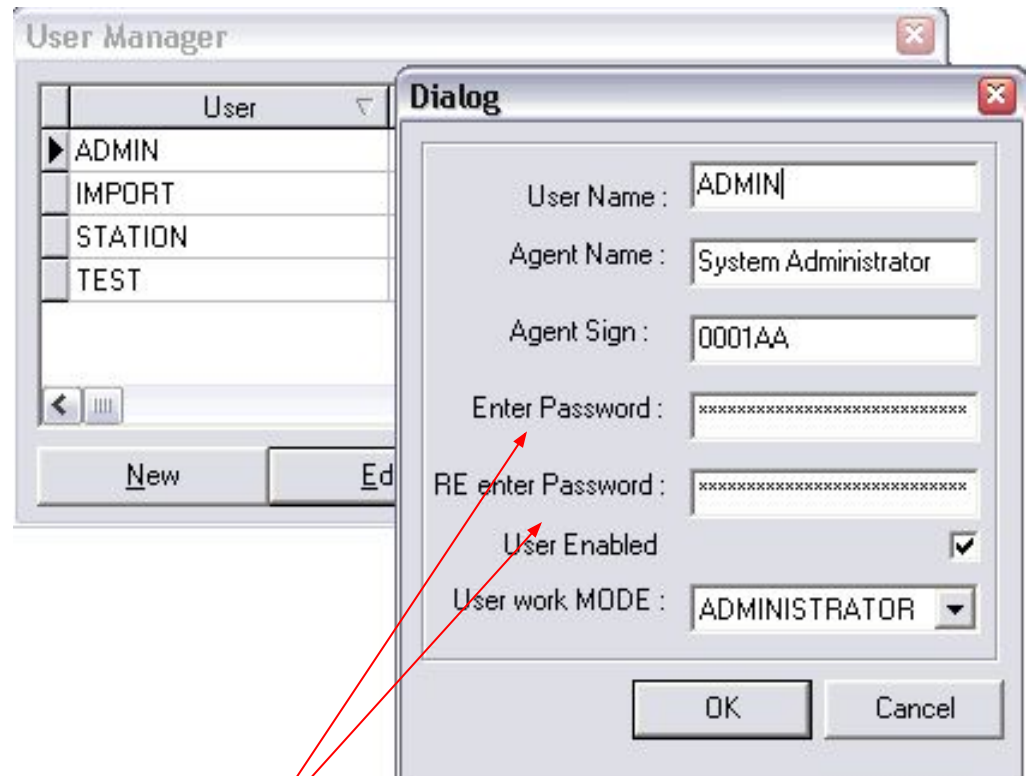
User Manager

| User |
|---|
| ADMIN |
| IMPORT |
| STATION |
| TEST |

New

Ed

Dialog

User Name : ADMIN

Agent Name : System Administrator

Agent Sign : 0001AA

Enter Password : ****************************

RE enter Password : ****************************

User Enabled

User work MODE : ADMINISTRATOR

OK

Cancel